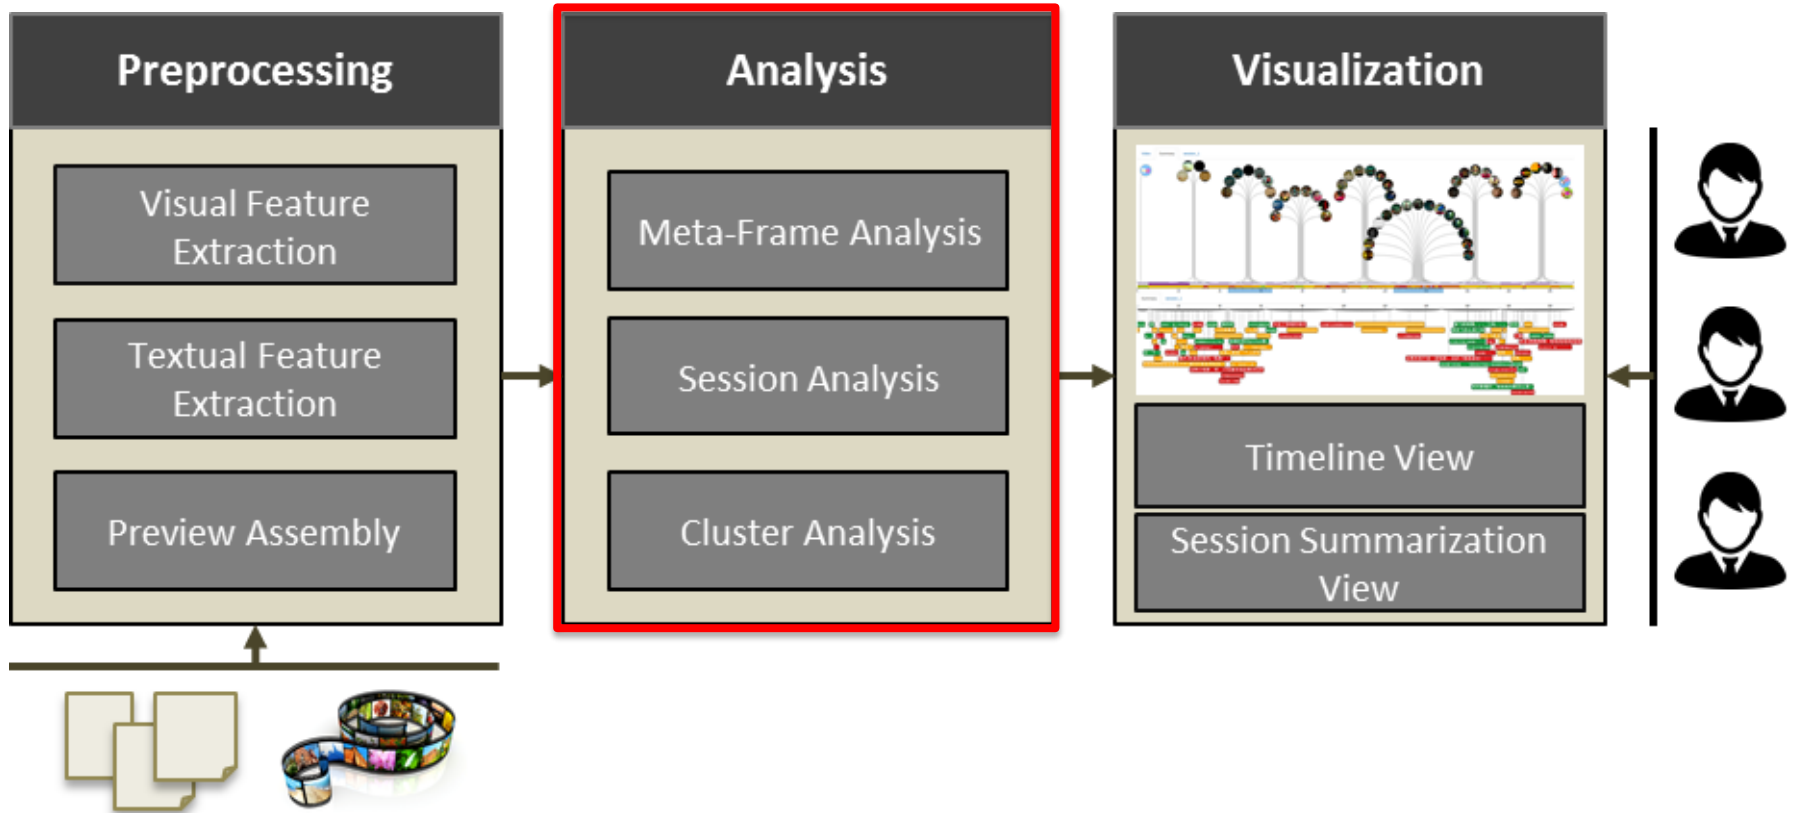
Preprocessing

Visual Feature Extraction

Textual Feature Extraction

Preview Assembly

Analysis

Meta-Frame Analysis

Session Analysis

Cluster Analysis

Visualization

Timeline View

Session Summarization View